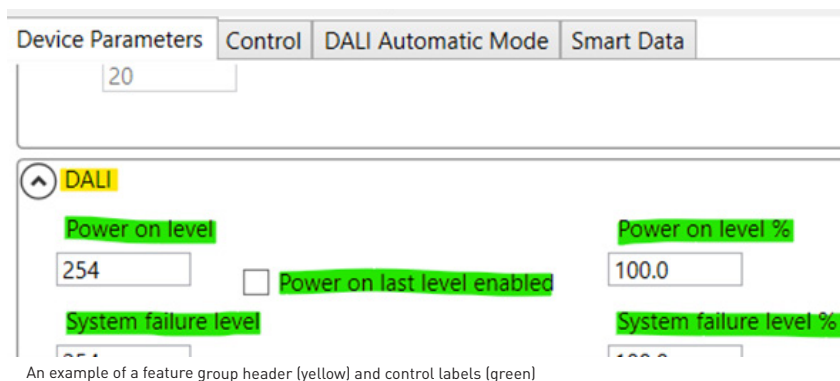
Device Parameters | Control | DALI Automatic Mode | Smart Data

20

DALI

Power on level

254

Power on last level enabled

Power on level %

100.0

System failure level

System failure level %

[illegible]

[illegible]

An example of a feature group header (yellow) and control labels (green)